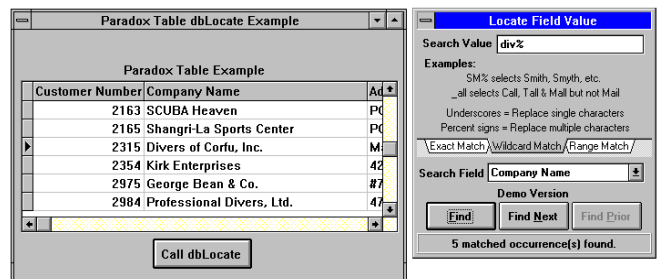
Paradox Table dbLocate Example

Paradox Table Example

| Customer Number | Company Name | Ad |
|---|---|---|
| 2163 | SCUBA Heaven | PC |
| 2165 | Shangri-La Sports Center | PC |
| 2315 | Divers of Corfu, Inc. | M |
| 2354 | Kirk Enterprises | 42 |
| 2975 | George Bean & Co. | #7 |
| 2984 | Professional Divers, Ltd. | 47 |

Call dbLocate

Locate Field Value

Search Value div%

Examples:
SM% selects Smith, Smyth, etc.
_all selects Call, Tall & Mall but not Mail

Underscores = Replace single characters
Percent signs = Replace multiple characters

Exact Match | Wildcard Match | Range Match

Search Field Company Name

Demo Version

Find | Find Next | Find Prior

5 matched occurrence(s) found.